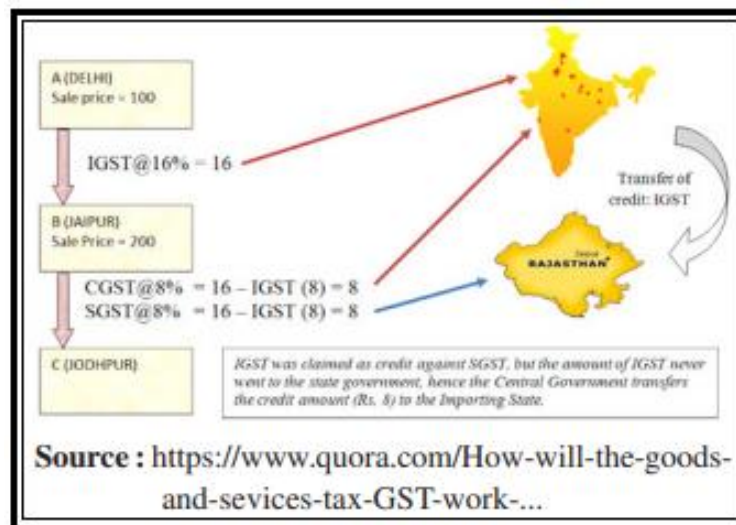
A (DELHI)
Sale price = 100

IGST@16% = 16

B (JAIPUR)
Sale Price = 200

CGST@8% = 16 – IGST (8) = 8
SGST@8% = 16 – IGST (8) = 8

C (JODHPUR)

Transfer of credit: IGST

RAJASTHAN

IGST was claimed as credit against SGST, but the amount of IGST never went to the state government, hence the Central Government transfers the credit amount (Rs. 8) to the Importing State.

Source : https://www.quora.com/How-will-the-goods-and-sevices-tax-GST-work-...